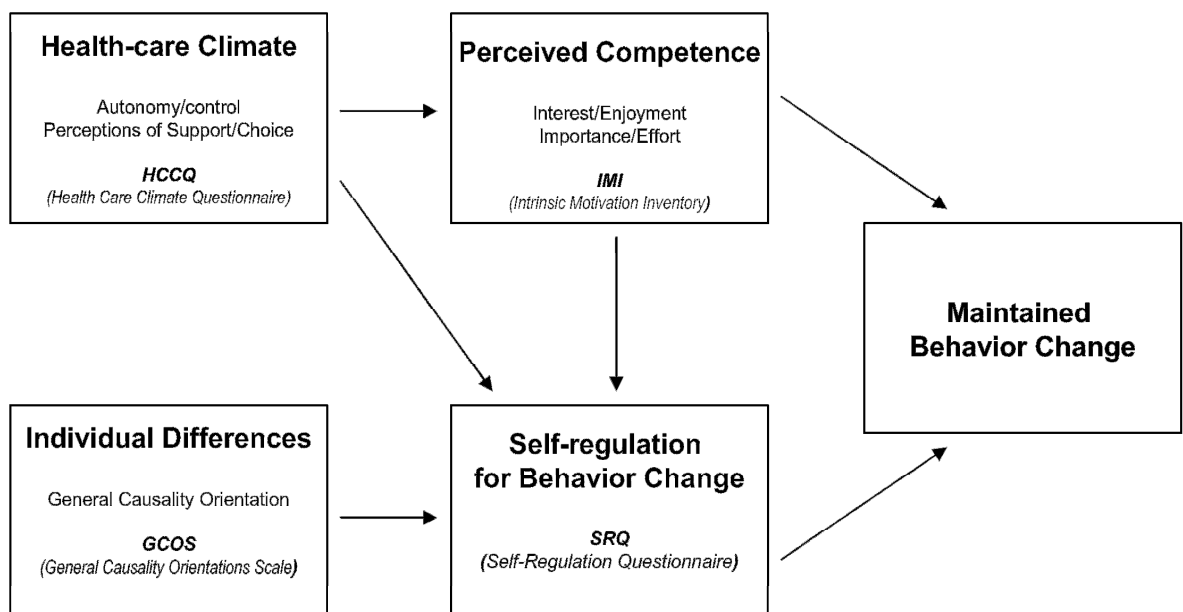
Health-care Climate

Autonomy/control
Perceptions of Support/Choice

HCCQ
(Health Care Climate Questionnaire)

Perceived Competence

Interest/Enjoyment
Importance/Effort

IMI
(Intrinsic Motivation Inventory)

Maintained Behavior Change

Individual Differences

General Causality Orientation

GCOS
(General Causality Orientations Scale)

Self-regulation for Behavior Change

SRQ
(Self-Regulation Questionnaire)